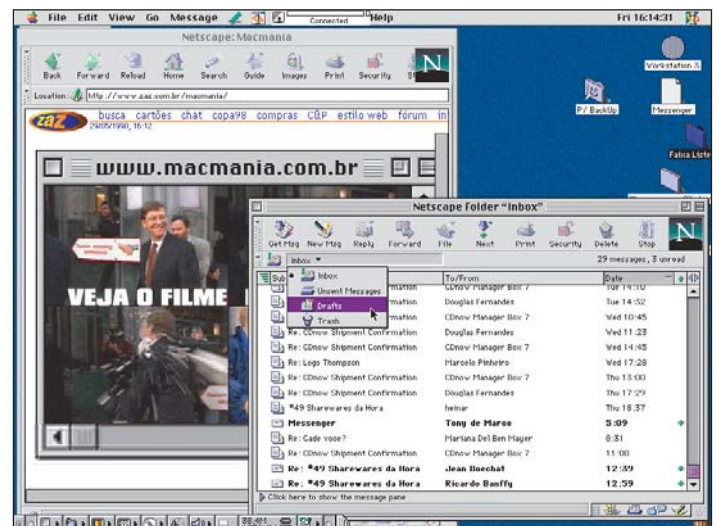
File Edit View Go Message Connected Help Fri 16:14:31

Netscape: Macmania

Back Forward Reload Home Search Guide Images Print Security

Location: http://www.zaz.com.br/macmania/

zaz busca cartões chat copa98 compras CUP estilo web fórum

29/05/1998, 16:12

www.macmania.com.br

VEJA O FILME

Workstation 8

P/ BackUp

Messenger

Fabia Liste

Netscape Folder "Inbox"

Get Msg New Msg Reply Forward File Next Print Security Delete Stop

Inbox

29 messages, 3 unread

Inbox

Unsent Messages

Drafts

Trash

| Subject | To/From | Date |
|---|---|---|
| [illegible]rmation | CDnow Manager Box 7 | Tue 14:10 |
| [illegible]rmation | Douglas Fernandes | Tue 14:32 |
| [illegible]rmation | CDnow Manager Box 7 | Wed 10:45 |
| Re: CDnow Shipment Confirmation | Douglas Fernandes | Wed 11:23 |
| Re: CDnow Shipment Confirmation | CDnow Manager Box 7 | Wed 14:45 |
| Re: Logo Thompson | Marcelo Pinheiro | Wed 17:28 |
| Re: CDnow Shipment Confirmation | CDnow Manager Box 7 | Thu 13:00 |
| Re: CDnow Shipment Confirmation | CDnow Manager Box 7 | Thu 17:29 |
| *49 Sharewares da Hora | heinar | Thu 18:37 |
| Messenger | Tony de Marco | 3:09 |
| Re: Cade voce? | Mariana Del Ben Mayer | 8:31 |
| Re: CDnow Shipment Confirmation | CDnow Manager Box 7 | 11:00 |
| Re: *49 Sharewares da Hora | Jean Boechat | 12:39 |
| Re: *49 Sharewares da Hora | Ricardo Banffy | 12:59 |

Click here to show the message pane